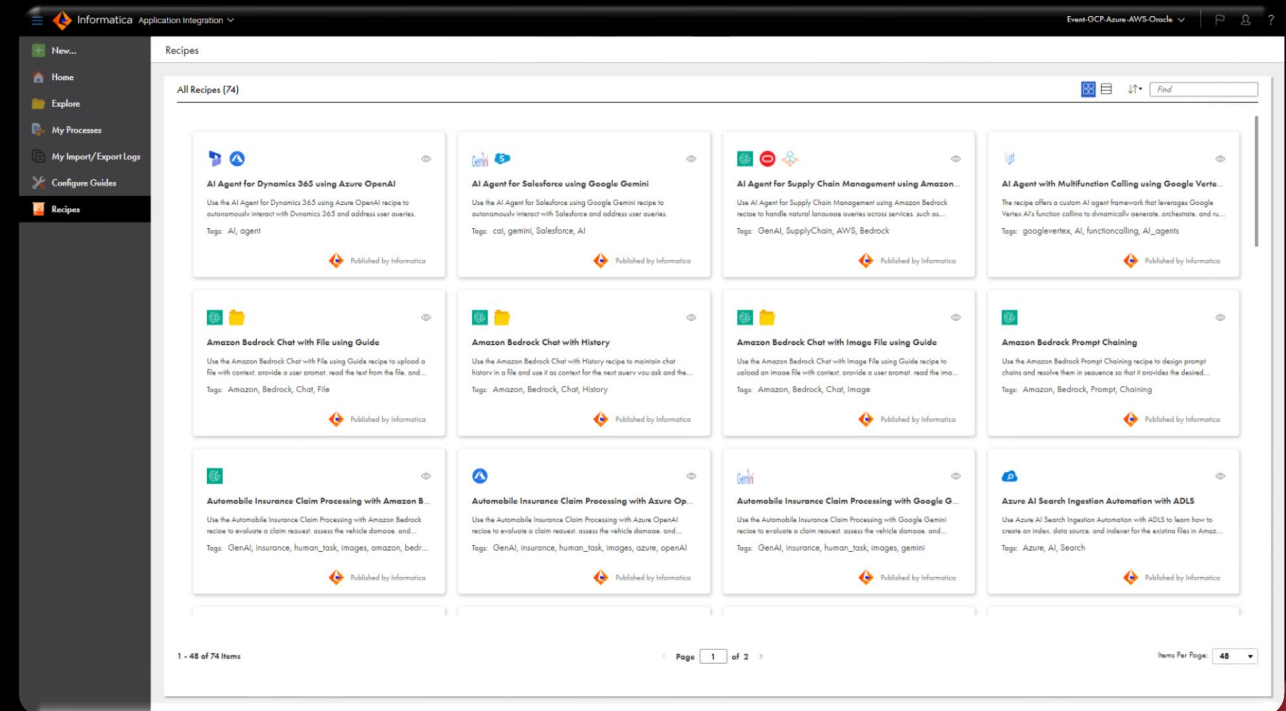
Informatica Application Integration

Event-OCP-Azure-AWS-Oracle

New...
Home
Explore
My Processes
My Import/Export Logs
Configure Guides
Recipes

Recipes

All Recipes (74)

Find

AI Agent for Dynamics 365 using Azure OpenAI
Use the AI Agent for Dynamics 365 using Azure OpenAI recipe to autonomously interact with Dynamics 365 and address user queries.
Tags: AI, agent
Published by Informatica

AI Agent for Salesforce using Google Gemini
Use the AI Agent for Salesforce using Google Gemini recipe to autonomously interact with Salesforce and address user queries.
Tags: cai, gemini, Salesforce, AI
Published by Informatica

AI Agent for Supply Chain Management using Amazon...
Use AI Agent for Supply Chain Management using Amazon Bedrock recipe to handle natural language queries across services, such as...
Tags: GenAI, SupplyChain, AWS, Bedrock
Published by Informatica

AI Agent with Multifunction Calling using Google Verte...
The recipe offers a custom AI agent framework that leverages Google Vertex AI's function calling to dynamically generate, orchestrate, and ru...
Tags: googlevertex, AI, functioncalling, AI_agents
Published by Informatica

Amazon Bedrock Chat with File using Guide
Use the Amazon Bedrock Chat with File using Guide recipe to upload a file with context, provide a user prompt, read the text from the file, and...
Tags: Amazon, Bedrock, Chat, File
Published by Informatica

Amazon Bedrock Chat with History
Use the Amazon Bedrock Chat with History recipe to maintain chat history in a file and use it as context for the next query you ask and the...
Tags: Amazon, Bedrock, Chat, History
Published by Informatica

Amazon Bedrock Chat with Image File using Guide
Use the Amazon Bedrock Chat with Image File using Guide recipe to upload an image file with context, provide a user prompt, read the ima...
Tags: Amazon, Bedrock, Chat, Image
Published by Informatica

Amazon Bedrock Prompt Chaining
Use the Amazon Bedrock Prompt Chaining recipe to design prompt chains and resolve them in sequence so that it provides the desired...
Tags: Amazon, Bedrock, Prompt, Chaining
Published by Informatica

Automobile Insurance Claim Processing with Amazon B...
Use the Automobile Insurance Claim Processing with Amazon Bedrock recipe to evaluate a claim request, assess the vehicle damage, and...
Tags: GenAI, insurance, human_task, images, amazon, bedr...
Published by Informatica

Automobile Insurance Claim Processing with Azure Op...
Use the Automobile Insurance Claim Processing with Azure OpenAI recipe to evaluate a claim request, assess the vehicle damage, and...
Tags: GenAI, insurance, human_task, images, azure, openAI
Published by Informatica

Automobile Insurance Claim Processing with Google G...
Use the Automobile Insurance Claim Processing with Google Gemini recipe to evaluate a claim request, assess the vehicle damage, and...
Tags: GenAI, insurance, human_task, images, gemini
Published by Informatica

Azure AI Search Ingestion Automation with ADLS
Use Azure AI Search Ingestion Automation with ADLS to learn how to create an index, data source, and indexer for the existing files in Amaz...
Tags: Azure, AI, Search
Published by Informatica

1 - 48 of 74 Items

Page 1 of 2

Items Per Page: 48